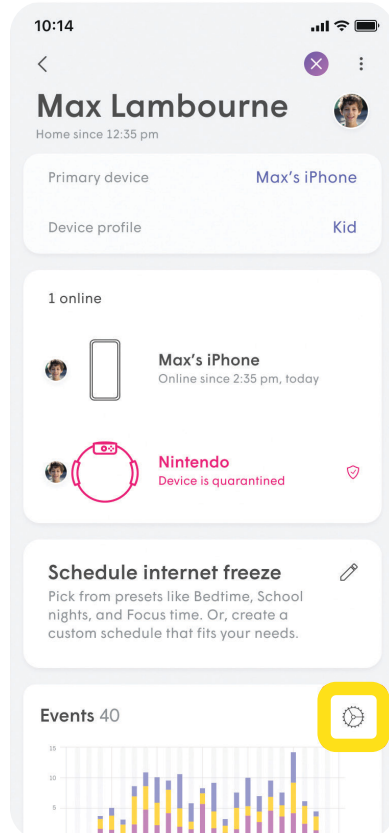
10:14

Max Lambourne
Home since 12:35 pm

Primary device Max's iPhone

Device profile Kid

1 online

Max's iPhone
Online since 2:35 pm, today

Nintendo
Device is quarantined

Schedule internet freeze
Pick from presets like Bedtime, School nights, and Focus time. Or, create a custom schedule that fits your needs.

Events 40

15
10
5